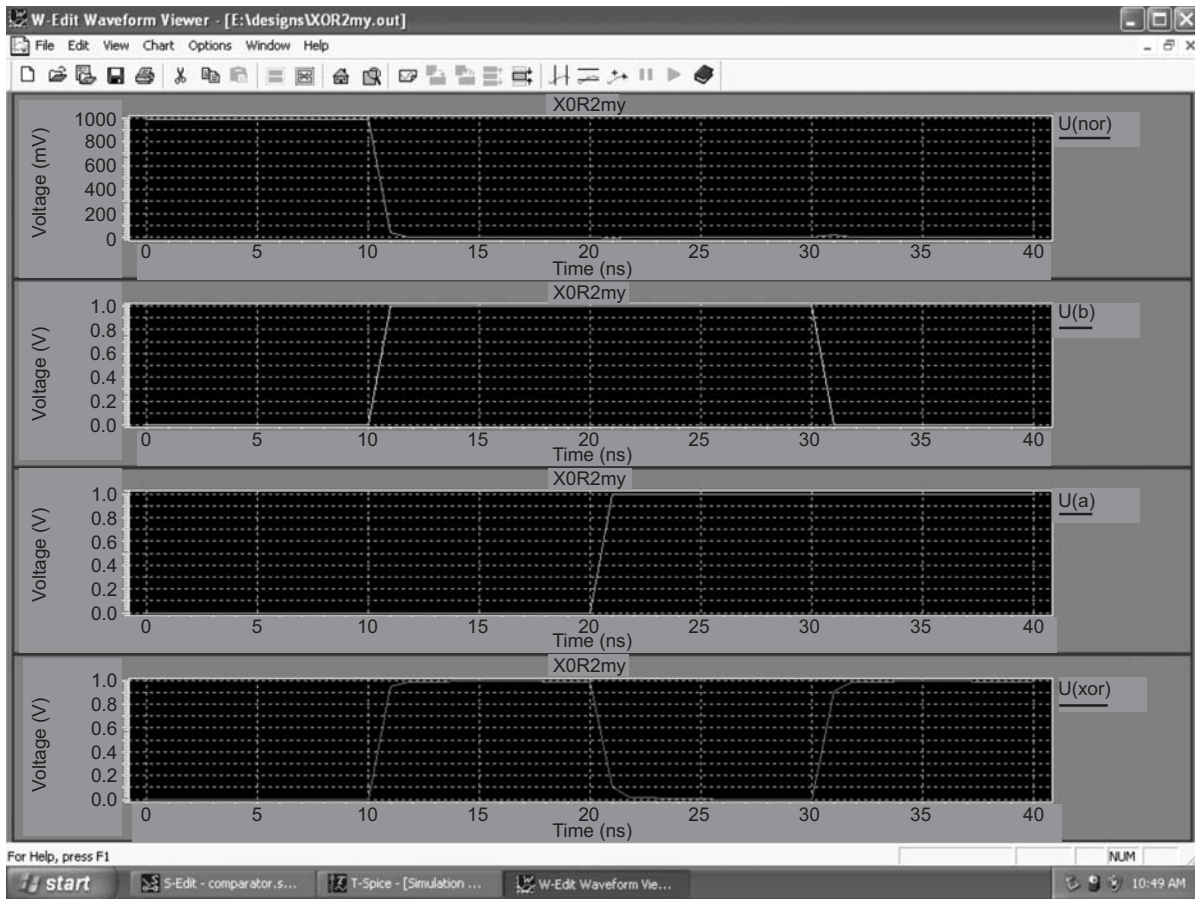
W-Edit Waveform Viewer - [E:\designs\XOR2my.out]

File Edit View Chart Options Window Help

X0R2my

Voltage (mV)

1000
800
600
400
200
0

0 5 10 15 20 25 30 35 40

Time (ns)

U(nor)

X0R2my

Voltage (V)

1.0
0.8
0.6
0.4
0.2
0.0

0 5 10 15 20 25 30 35 40

Time (ns)

U(b)

X0R2my

Voltage (V)

1.0
0.8
0.6
0.4
0.2
0.0

0 5 10 15 20 25 30 35 40

Time (ns)

U(a)

X0R2my

Voltage (V)

1.0
0.8
0.6
0.4
0.2
0.0

0 5 10 15 20 25 30 35 40

Time (ns)

U(xor)

For Help, press F1

NUM

start

S-Edit - comparator.s...

T-Spice - [Simulation ...

W-Edit Waveform Vie...

10:49 AM